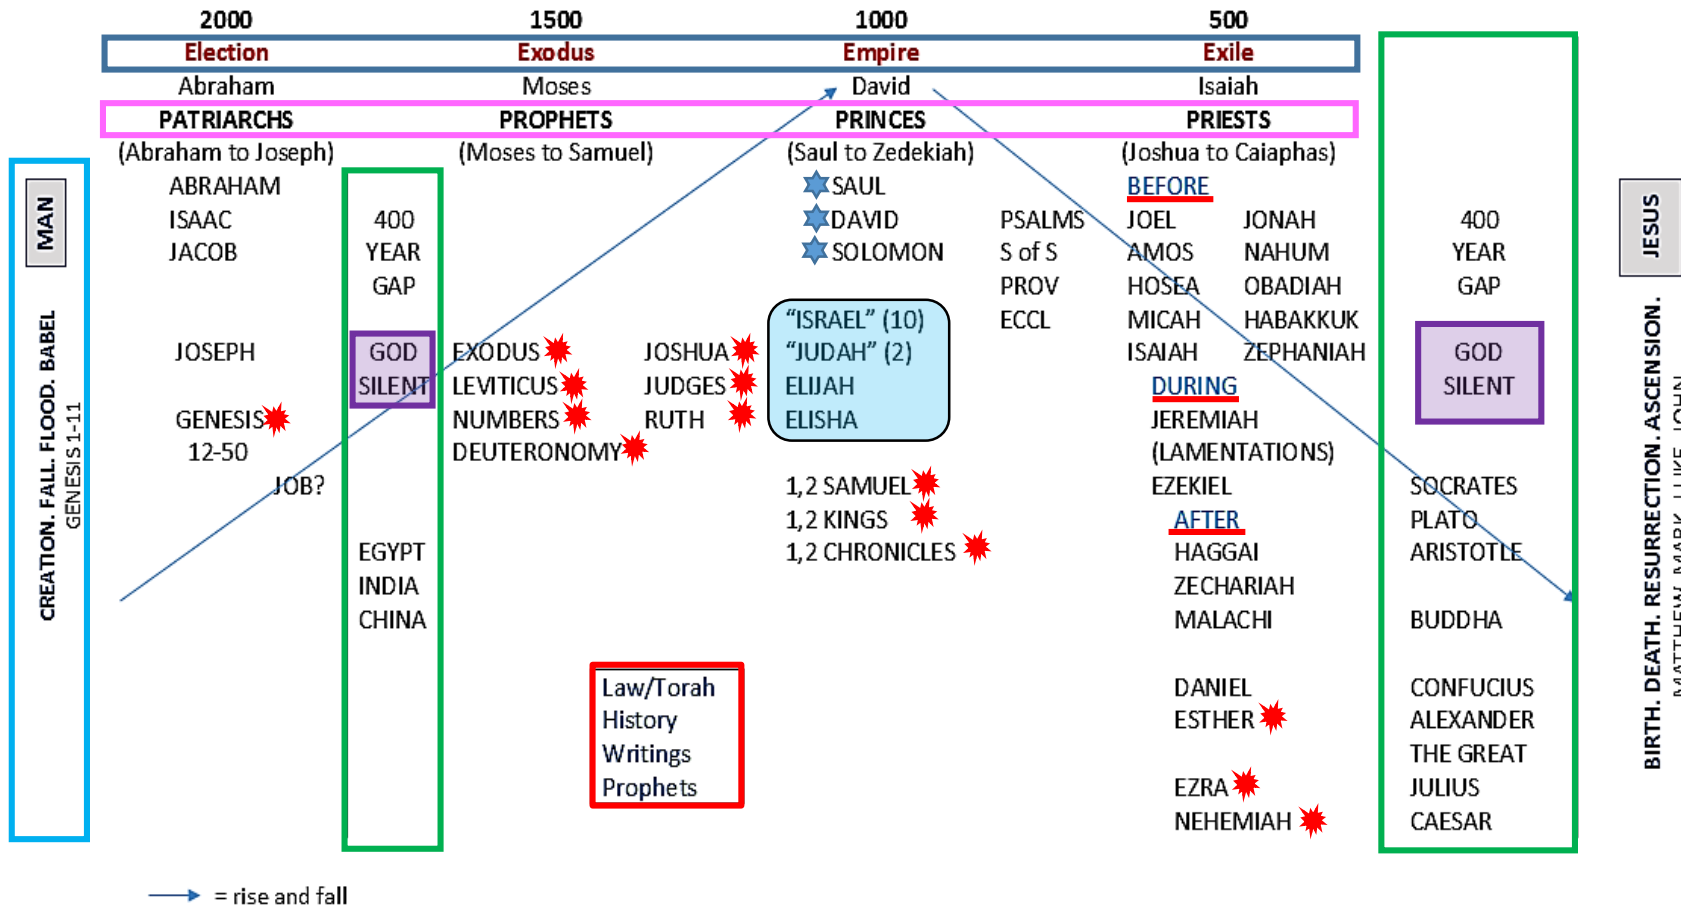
| 2000 | 1500 | 1000 | 500 |
|---|---|---|---|
| Election | Exodus | Empire | Exile |
| Abraham | Moses | David | Isaiah |
| PATRIARCHS | PROPHETS | PRINCES | PRIESTS |
| (Abraham to Joseph) | (Moses to Samuel) | (Saul to Zedekiah) | (Joshua to Caiaphas) |

MAN

CREATION. FALL. FLOOD. BABEL
GENESIS 1-11

ABRAHAM
ISAAC
JACOB

JOSEPH

GENESIS
12-50

JOB?

400
YEAR
GAP

GOD
SILENT

EGYPT
INDIA
CHINA

EXODUS
LEVITICUS
NUMBERS
DEUTERONOMY

JOSHUA
JUDGES
RUTH

Law/Torah
History
Writings
Prophets

SAUL
DAVID
SOLOMON

"ISRAEL" (10)
"JUDAH" (2)
ELIJAH
ELISHA

1,2 SAMUEL
1,2 KINGS
1,2 CHRONICLES

PSALMS
S of S
PROV
ECCL

BEFORE
JOEL
AMOS
HOSEA
MICAH
ISAIAH

JONAH
NAHUM
OBADIAH
HABAKKUK
ZEPHANIAH

DURING
JEREMIAH
(LAMENTATIONS)
EZEKIEL

AFTER
HAGGAI
ZECHARIAH
MALACHI

DANIEL
ESTHER

EZRA
NEHEMIAH

400
YEAR
GAP

GOD
SILENT

SOCRATES
PLATO
ARISTOTLE

BUDDHA

CONFUCIUS
ALEXANDER
THE GREAT
JULIUS
CAESAR

JESUS

BIRTH. DEATH. RESURRECTION. ASCENSION.
MATTHEW. MARK. LUKE. JOHN

= rise and fall